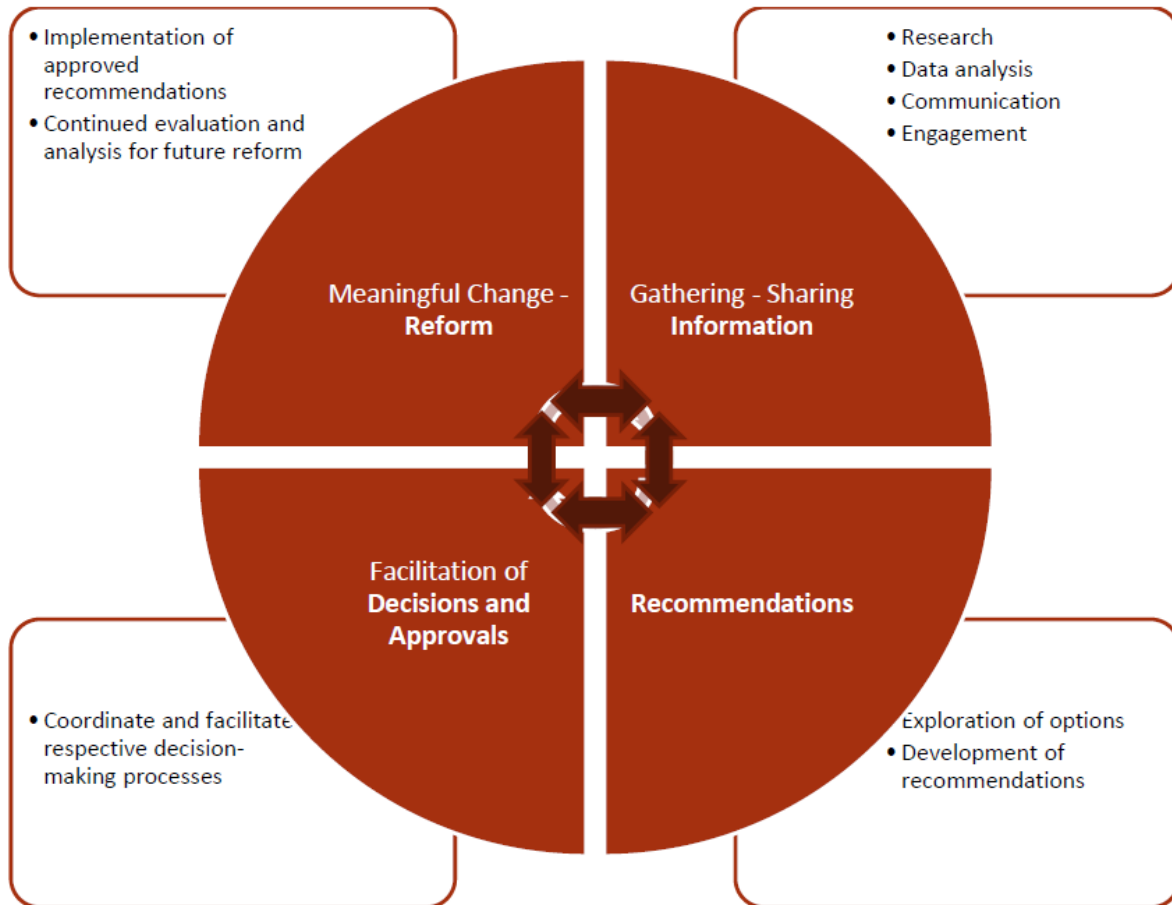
• Implementation of approved recommendations
• Continued evaluation and analysis for future reform

• Research
• Data analysis
• Communication
• Engagement

Meaningful Change - **Reform**

Gathering - Sharing **Information**

Facilitation of **Decisions and Approvals**

**Recommendations**

• Coordinate and facilitate respective decision-making processes

Exploration of options
• Development of recommendations